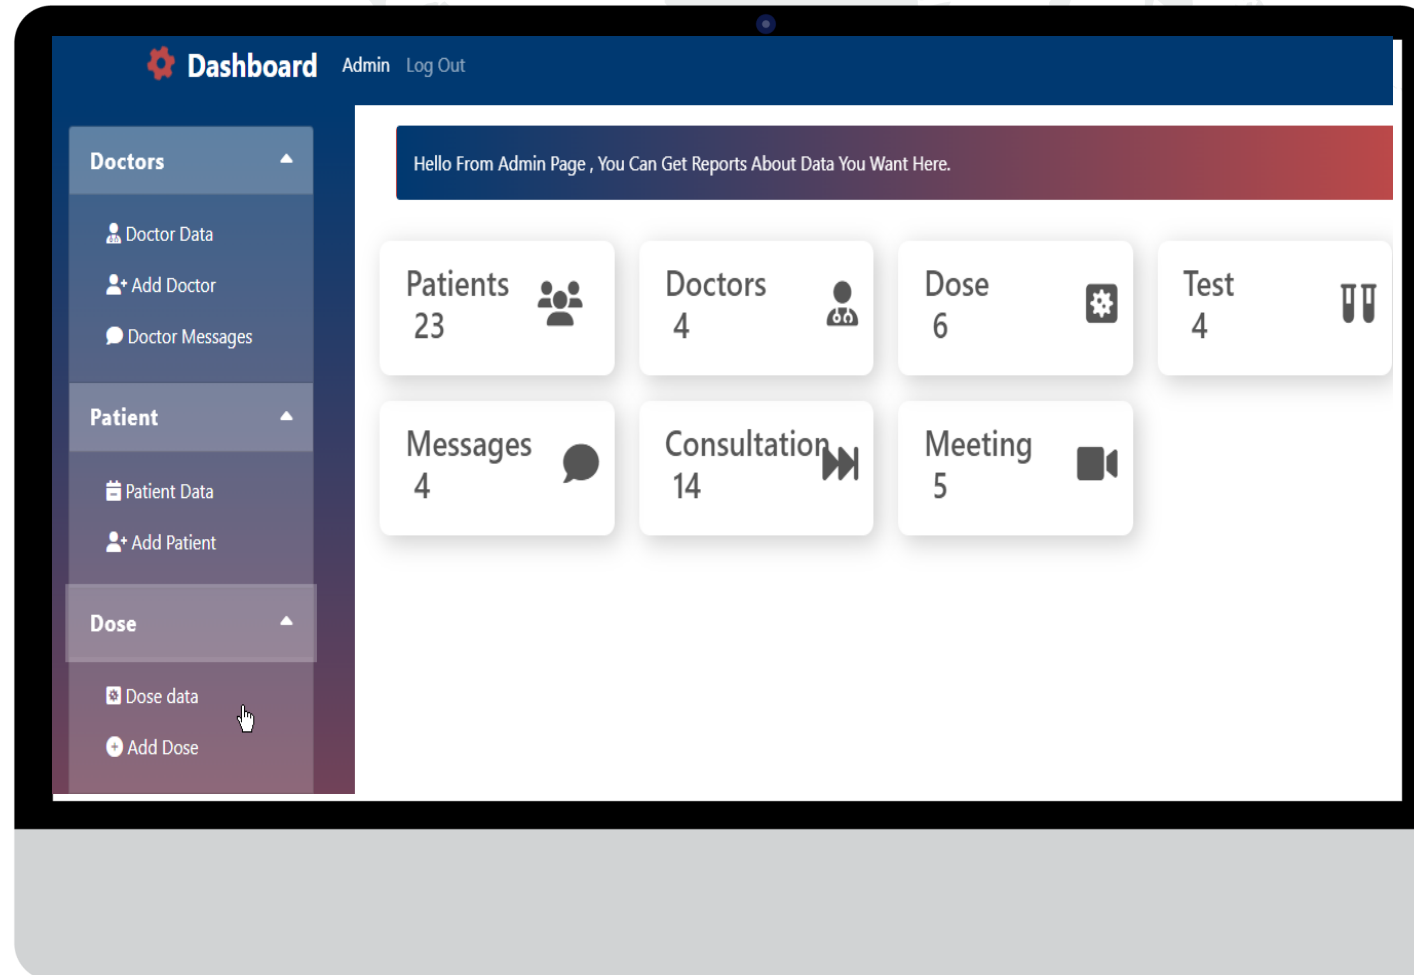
Dashboard Admin Log Out

Doctors

Doctor Data

Add Doctor

Doctor Messages

Patient

Patient Data

Add Patient

Dose

Dose data

Add Dose

Hello From Admin Page , You Can Get Reports About Data You Want Here.

Patients
23

Doctors
4

Dose
6

Test
4

Messages
4

Consultation
14

Meeting
5